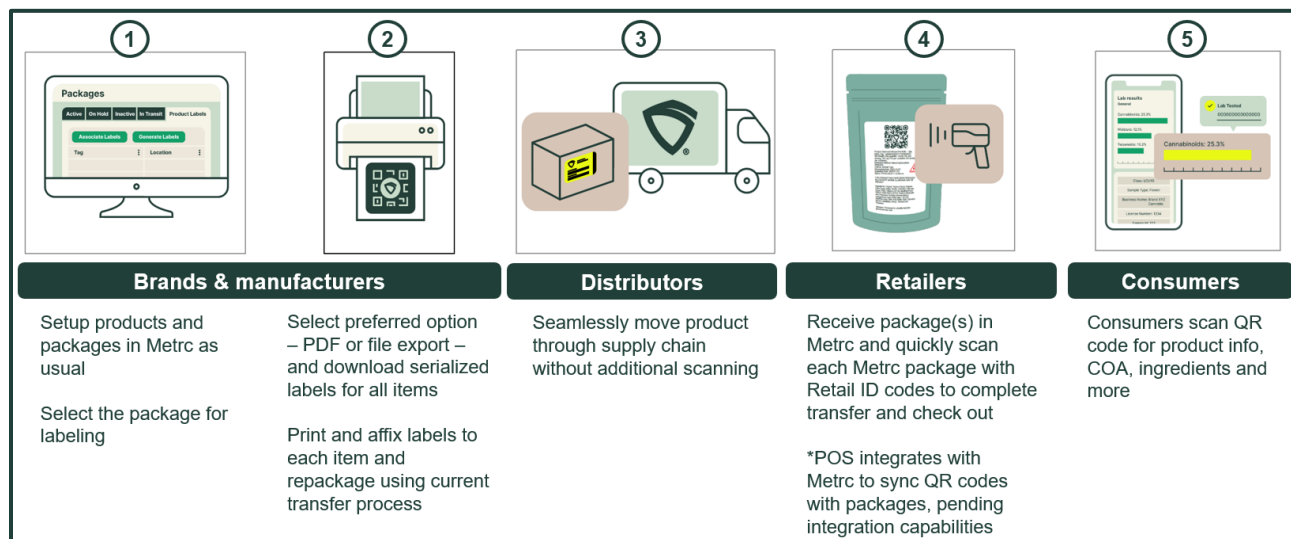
1

2

3

4

5

Packages

Active | On Hold | Inactive | In Transit | Product Labels

Associate Labels | Generate Labels

Tag | Location

Lab results

Lab Tested

Cannabinoids: 25.3%

Brands & manufacturers

Distributors

Retailers

Consumers

Setup products and packages in Metrc as usual

Select the package for labeling

Select preferred option – PDF or file export – and download serialized labels for all items

Print and affix labels to each item and repackage using current transfer process

Seamlessly move product through supply chain without additional scanning

Receive package(s) in Metrc and quickly scan each Metrc package with Retail ID codes to complete transfer and check out

*POS integrates with Metrc to sync QR codes with packages, pending integration capabilities

Consumers scan QR code for product info, COA, ingredients and more